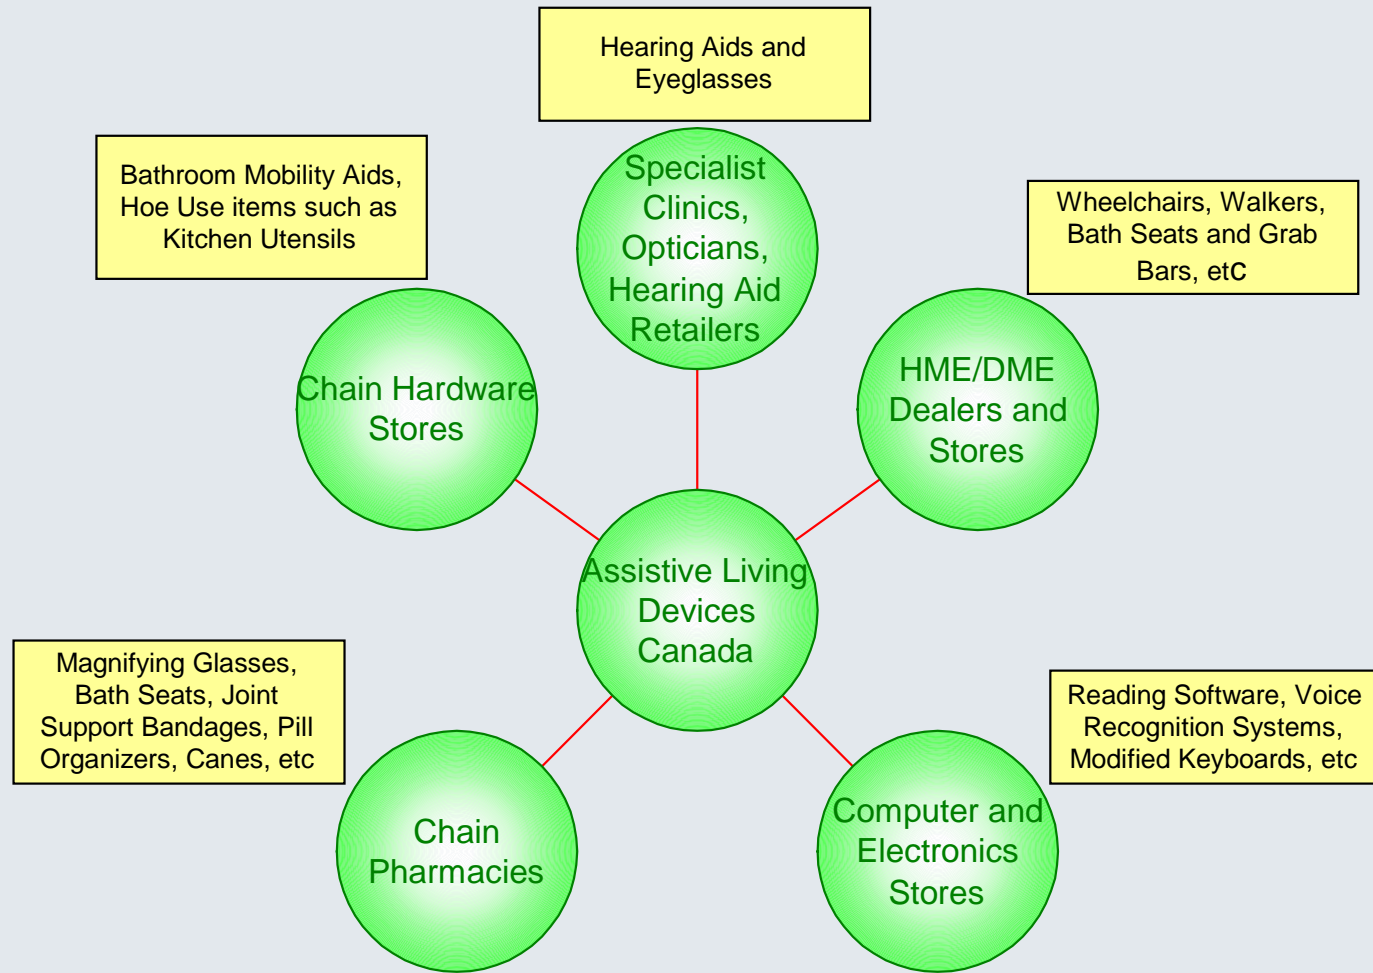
Hearing Aids and Eyeglasses

Bathroom Mobility Aids, Hoe Use items such as Kitchen Utensils

Specialist Clinics, Opticians, Hearing Aid Retailers

Wheelchairs, Walkers, Bath Seats and Grab Bars, etc

Chain Hardware Stores

HME/DME Dealers and Stores

Assistive Living Devices Canada

Magnifying Glasses, Bath Seats, Joint Support Bandages, Pill Organizers, Canes, etc

Reading Software, Voice Recognition Systems, Modified Keyboards, etc

Chain Pharmacies

Computer and Electronics Stores